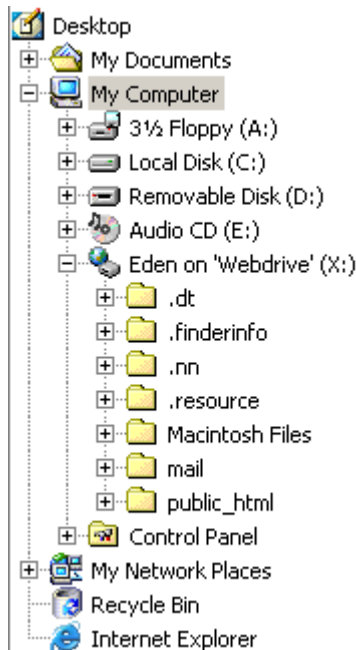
Desktop
My Documents
My Computer
3½ Floppy (A:)
Local Disk (C:)
Removable Disk (D:)
Audio CD (E:)
Eden on 'Webdrive' (X:)
.dt
.finderinfo
.nn
.resource
Macintosh Files
mail
public_html
Control Panel
My Network Places
Recycle Bin
Internet Explorer